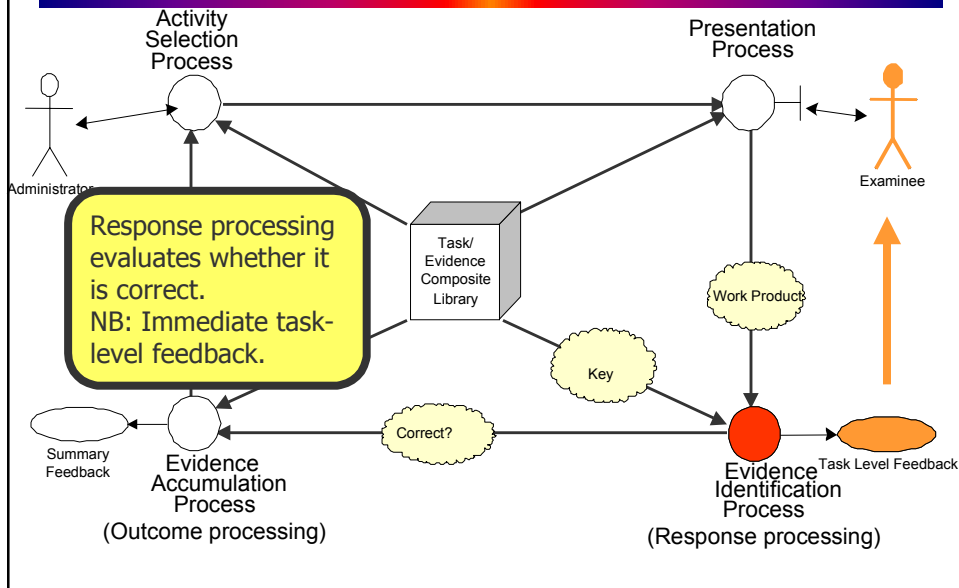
Activity Selection Process

Presentation Process

Administrator

Examinee

Response processing evaluates whether it is correct.
NB: Immediate task-level feedback.

Task/ Evidence Composite Library

Work Product

Key

Correct?

Summary Feedback

Evidence Accumulation Process
(Outcome processing)

Evidence Identification Process
(Response processing)

Task Level Feedback